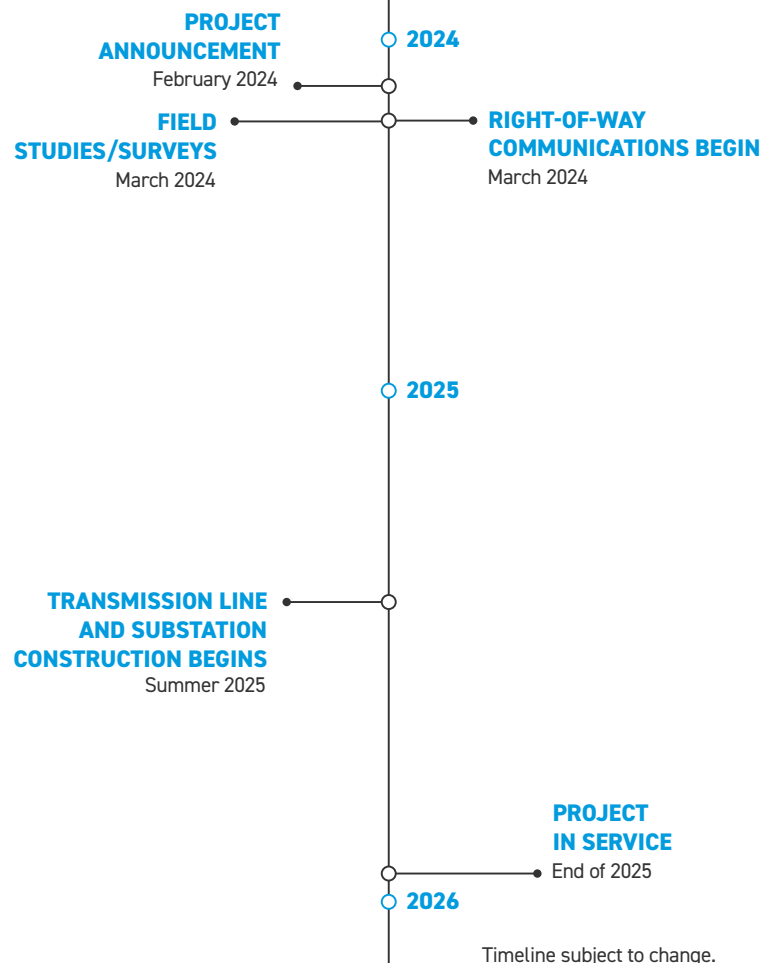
2024

PROJECT ANNOUNCEMENT
February 2024

FIELD STUDIES/SURVEYS
March 2024

RIGHT-OF-WAY COMMUNICATIONS BEGIN
March 2024

2025

TRANSMISSION LINE AND SUBSTATION CONSTRUCTION BEGINS
Summer 2025

PROJECT IN SERVICE
End of 2025

2026

Timeline subject to change.